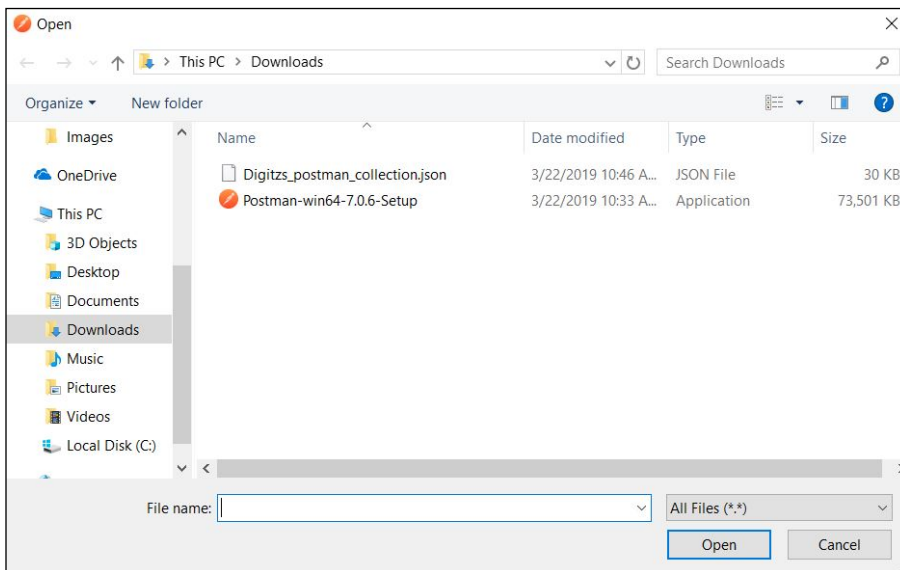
Open

This PC > Downloads

Search Downloads

Organize ▾ New folder

Images
OneDrive
This PC
3D Objects
Desktop
Documents
Downloads
Music
Pictures
Videos
Local Disk (C:)

| Name | Date modified | Type | Size |
|---|---|---|---|
| Digitzs_postman_collection.json | 3/22/2019 10:46 A... | JSON File | 30 KB |
| Postman-win64-7.0.6-Setup | 3/22/2019 10:33 A... | Application | 73,501 KB |

File name:

All Files (*.*)

Open

Cancel